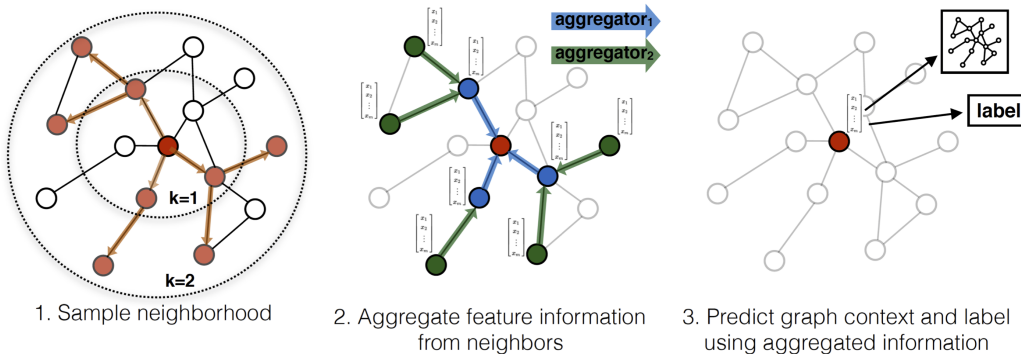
k=1

k=2

1. Sample neighborhood

aggregator$_1$

aggregator$_2$

$\begin{bmatrix} x_1 \\ x_2 \\ \vdots \\ x_m \end{bmatrix}$

2. Aggregate feature information from neighbors

label

3. Predict graph context and label using aggregated information